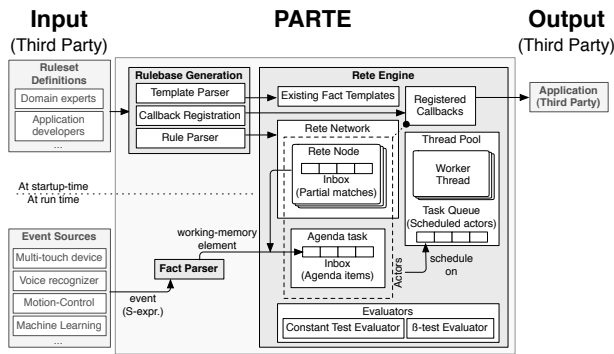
Input
(Third Party)

PARTE

Output
(Third Party)

Ruleset Definitions
Domain experts
Application developers
...

Rulebase Generation
Template Parser
Callback Registration
Rule Parser

Rete Engine
Existing Fact Templates
Registered Callbacks

Application (Third Party)

Rete Network
Rete Node
Inbox
(Partial matches)

Thread Pool
Worker Thread
Task Queue
(Scheduled actors)

At startup-time
At run time

Event Sources
Multi-touch device
Voice recognizer
Motion-Control
Machine Learning
...

working-memory element
Fact Parser
event
(S-expr.)

Agenda task
Inbox
(Agenda items)
Actors
schedule on

Evaluators
Constant Test Evaluator
ß-test Evaluator